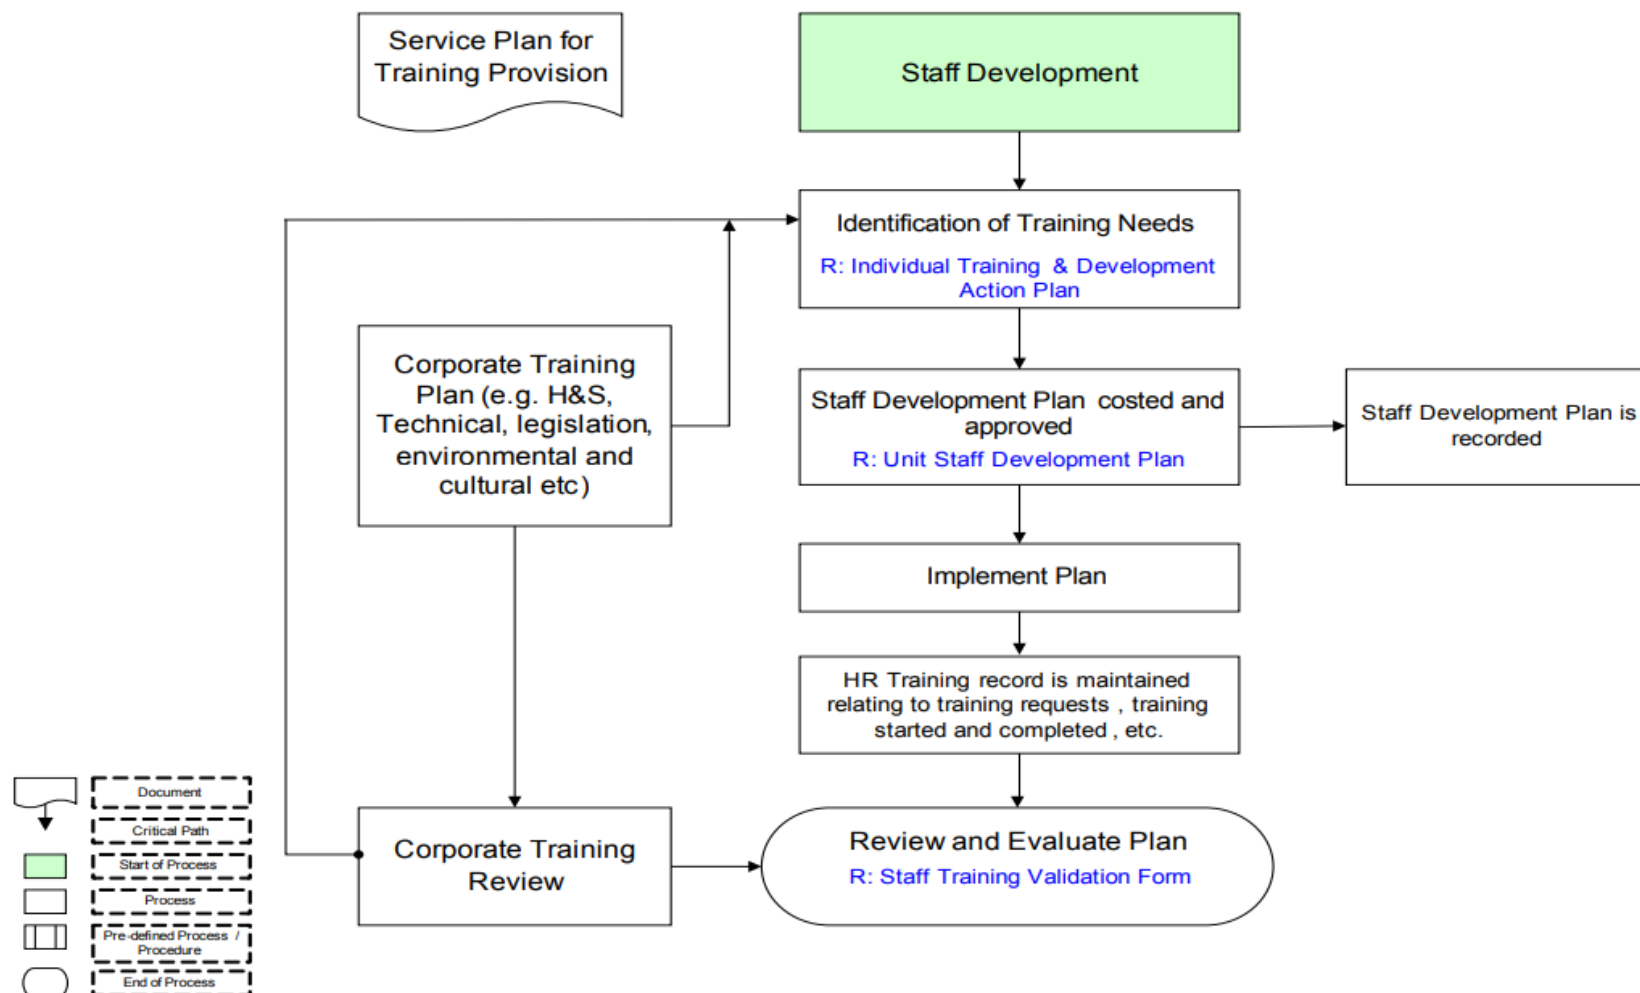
Service Plan for Training Provision

Staff Development

Identification of Training Needs
R: Individual Training & Development Action Plan

Corporate Training Plan (e.g. H&S, Technical, legislation, environmental and cultural etc)

Staff Development Plan costed and approved
R: Unit Staff Development Plan

Staff Development Plan is recorded

Implement Plan

HR Training record is maintained relating to training requests , training started and completed , etc.

Corporate Training Review

Review and Evaluate Plan
R: Staff Training Validation Form

Document
Critical Path
Start of Process
Process
Pre-defined Process / Procedure
End of Process